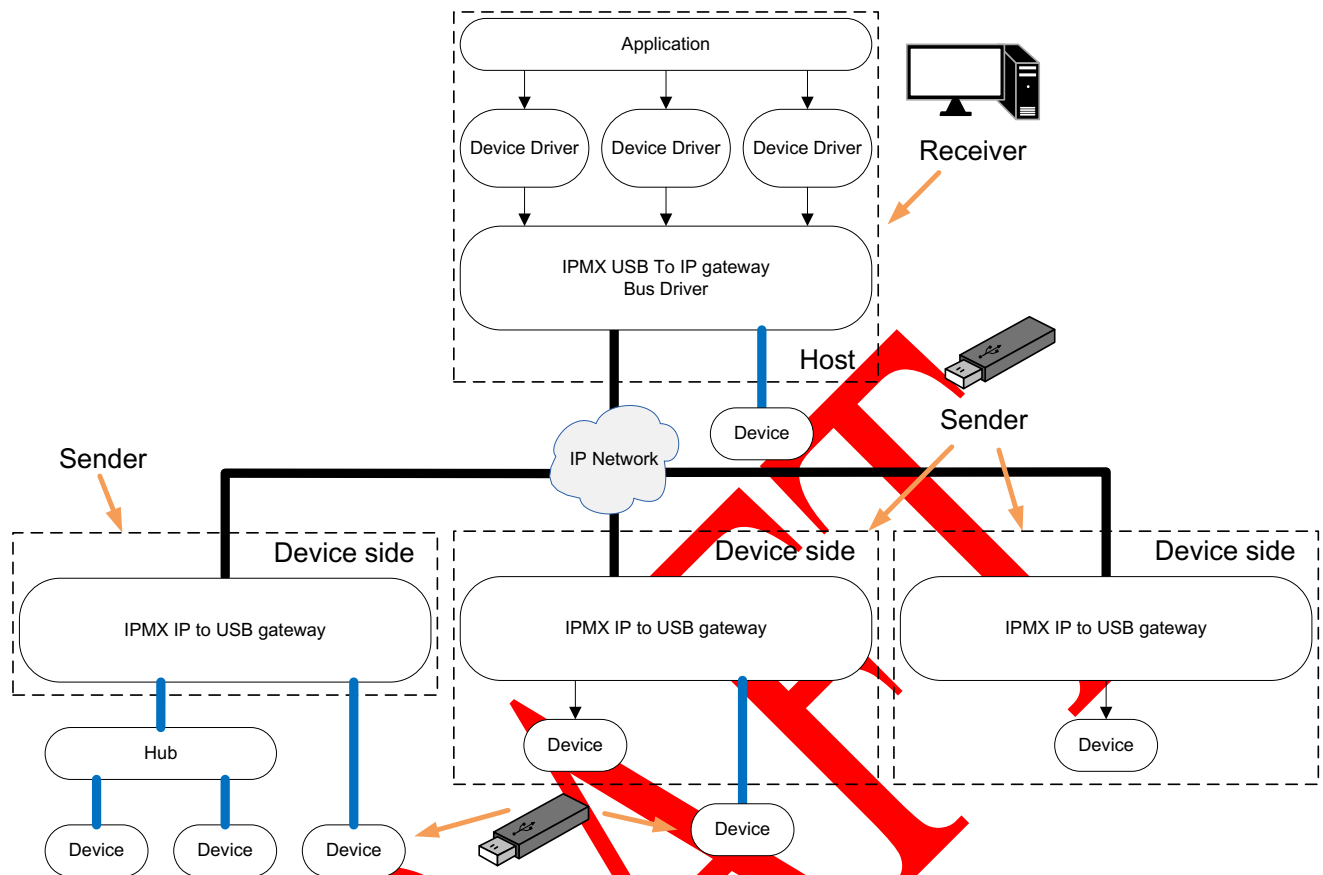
Application

Device Driver

Device Driver

Device Driver

Receiver

IPMX USB To IP gateway
Bus Driver

Host

Sender

Device

IP Network

Sender

Device side

Device side

Device side

IPMX IP to USB gateway

IPMX IP to USB gateway

IPMX IP to USB gateway

Hub

Device

Device

Device

Device

Device

Device

Device